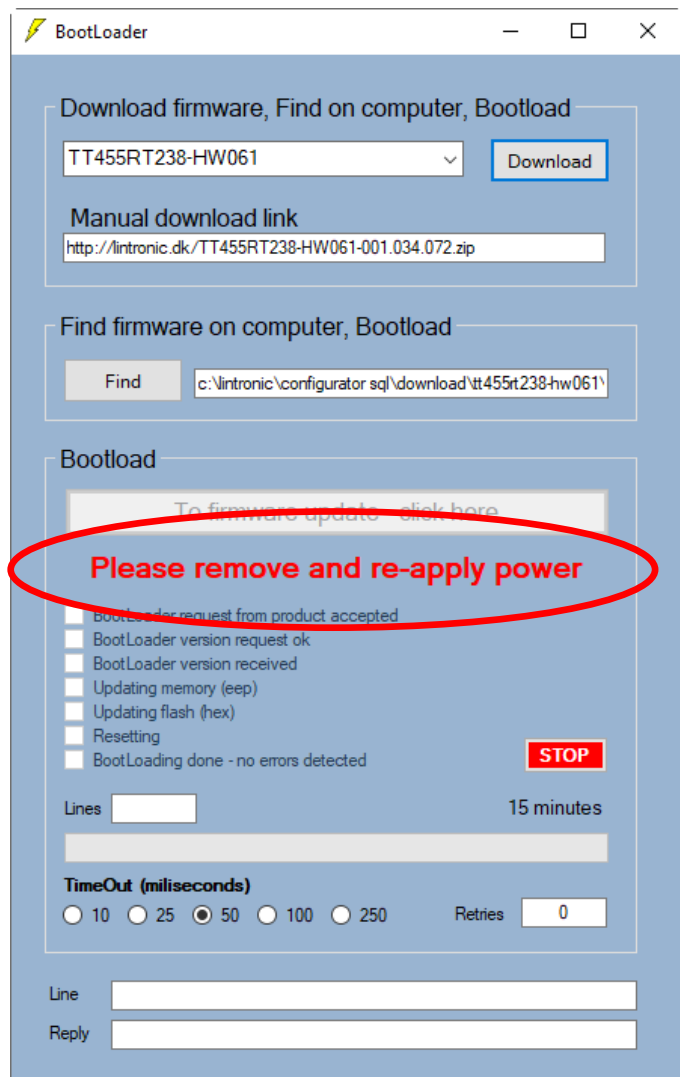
BootLoader

Download firmware, Find on computer, Bootload

TT455RT238-HW061

Download

Manual download link

http://lintronic.dk/TT455RT238-HW061-001.034.072.zip

Find firmware on computer, Bootload

Find

c:\lintronic\configurator sql\download\tt455rt238-hw061\

Bootload

To firmware update - click here

Please remove and re-apply power

BootLoader request from product accepted

BootLoader version request ok

BootLoader version received

Updating memory (eep)

Updating flash (hex)

Resetting

BootLoading done - no errors detected

STOP

Lines

15 minutes

TimeOut (miliseconds)

10 25 50 100 250

Retries 0

Line

Reply